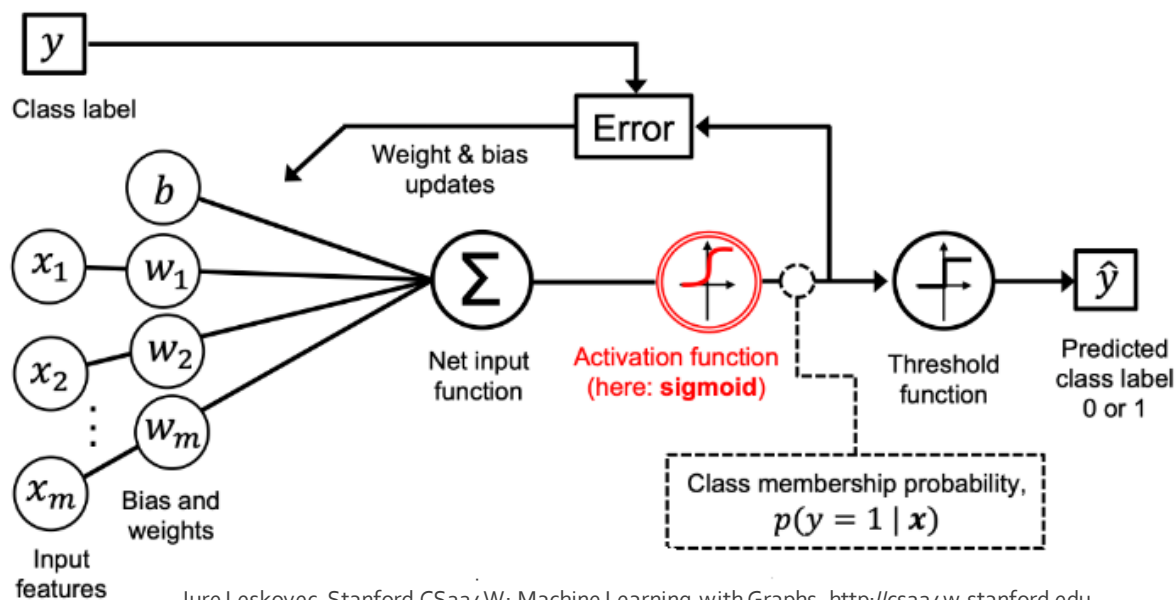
$y$

Class label

Error

Weight & bias updates

$b$

$x_1$ $w_1$

$x_2$ $w_2$

$\vdots$

$x_m$ $w_m$

$\Sigma$

Net input function

Activation function (here: **sigmoid**)

Threshold function

$\hat{y}$

Predicted class label 0 or 1

Class membership probability, $p(y = 1 \mid \boldsymbol{x})$

Bias and weights

Input features

Jure Leskovec, Stanford CS224W: Machine Learning with Graphs, http://cs224w.stanford.edu